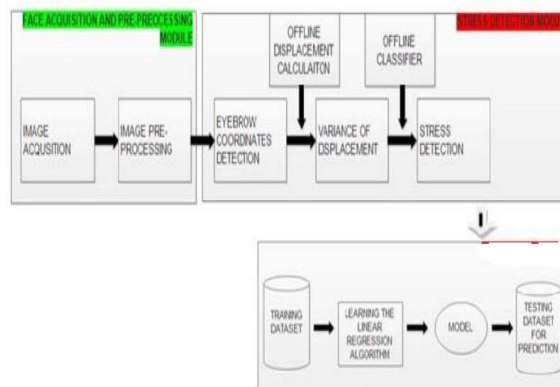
FACE ACQUISITION AND PRE-PREOCESSING MODULE

STRESS DETECTION MODU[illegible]

OFFLINE DISPLACEMENT CALCULAITON

OFFLINE CLASSIFIER

IMAGE ACQUSITION

IMAGE PRE-PROCESSING

EYEBROW COORDINATES DETECTION

VARIANCE OF DISPLACEMENT

STRESS DETECTION

TRAINING DATASET

LEARNING THE LINEAR REGRESSION ALGORITHM

MODEL

TESTING DATASET FOR PREDICTION